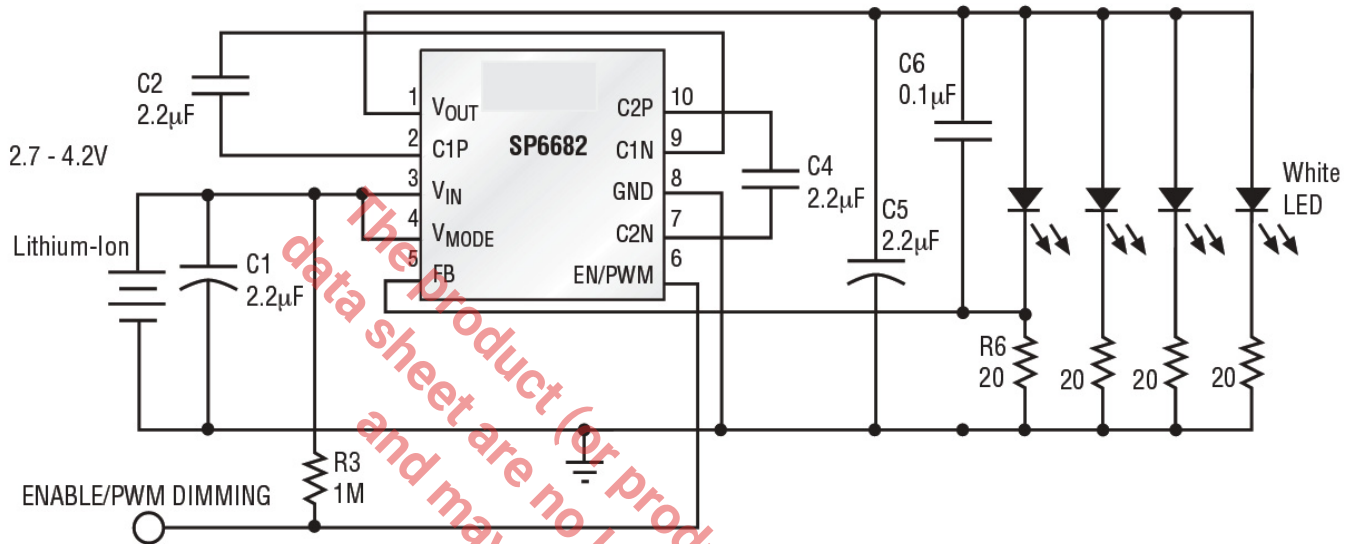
C2
2.2μF

2.7 - 4.2V

Lithium-Ion

C1
2.2μF

1 $V_{OUT}$
2 C1P
3 $V_{IN}$
4 $V_{MODE}$
5 FB

SP6682

C2P 10
C1N 9
GND 8
C2N 7
EN/PWM 6

C4
2.2μF

C5
2.2μF

C6
0.1μF

White
LED

R6
20
20
20
20

R3
1M

ENABLE/PWM DIMMING

The product (or prod
data sheet are no l
and ma